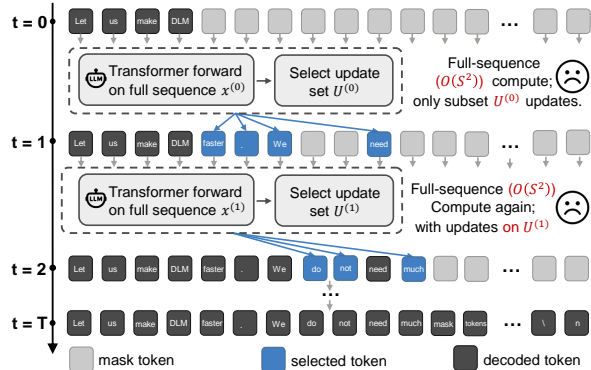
t = 0

Let us make DLM ...

LLM Transformer forward on full sequence $x^{(0)}$

Select update set $U^{(0)}$

Full-sequence $(O(S^2))$ compute; only subset $U^{(0)}$ updates.

t = 1

Let us make DLM faster . We need ...

LLM Transformer forward on full sequence $x^{(1)}$

Select update set $U^{(1)}$

Full-sequence $(O(S^2))$ Compute again; with updates on $U^{(1)}$

t = 2

Let us make DLM faster . We do not need much ...

t = T

Let us make DLM faster . We do not need much mask tokens ... \ n

mask token

selected token

decoded token